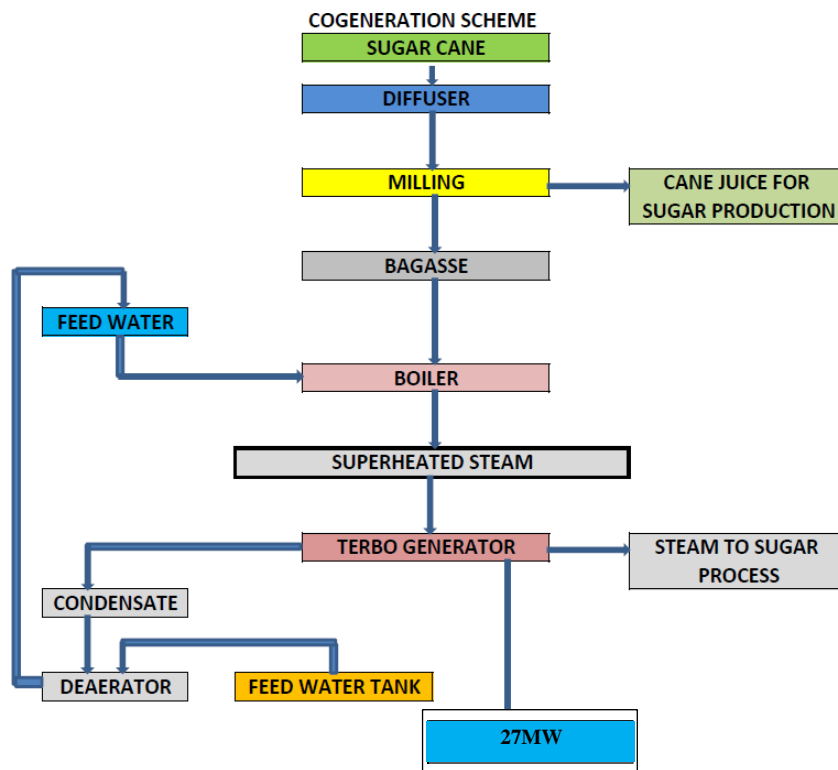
COGENERATION SCHEME

SUGAR CANE

DIFFUSER

MILLING

CANE JUICE FOR SUGAR PRODUCTION

BAGASSE

FEED WATER

BOILER

SUPERHEATED STEAM

TERBO GENERATOR

STEAM TO SUGAR PROCESS

CONDENSATE

DEAERATOR

FEED WATER TANK

27MW